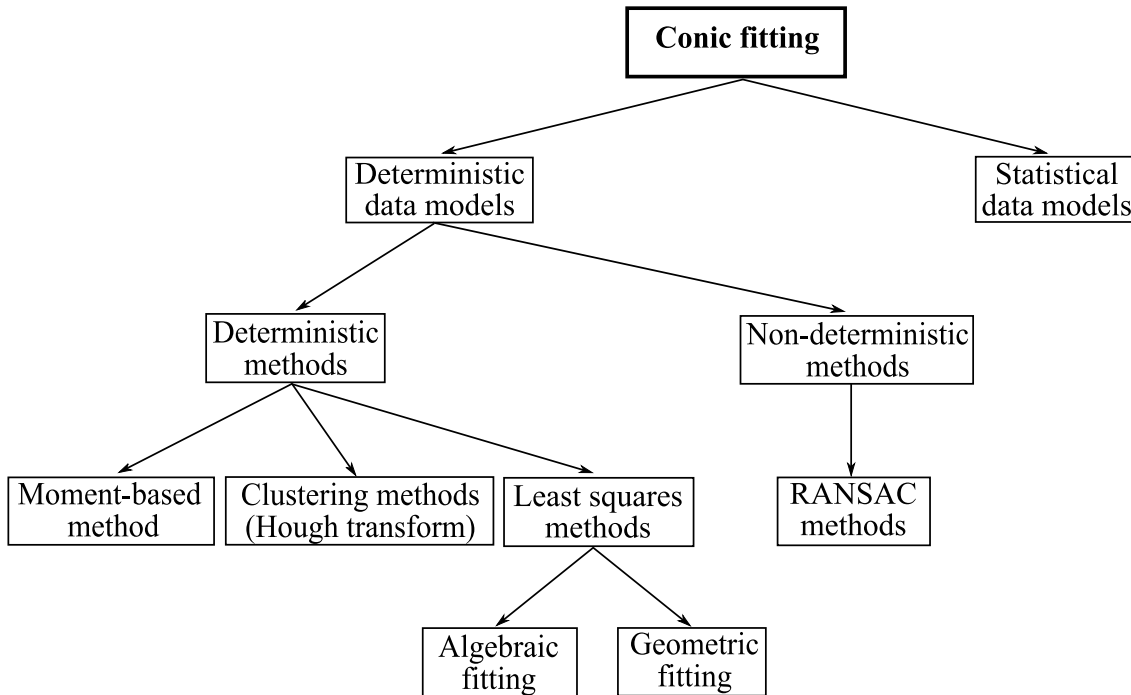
Conic fitting

Deterministic data models

Statistical data models

Deterministic methods

Non-deterministic methods

Moment-based method

Clustering methods (Hough transform)

Least squares methods

RANSAC methods

Algebraic fitting

Geometric fitting